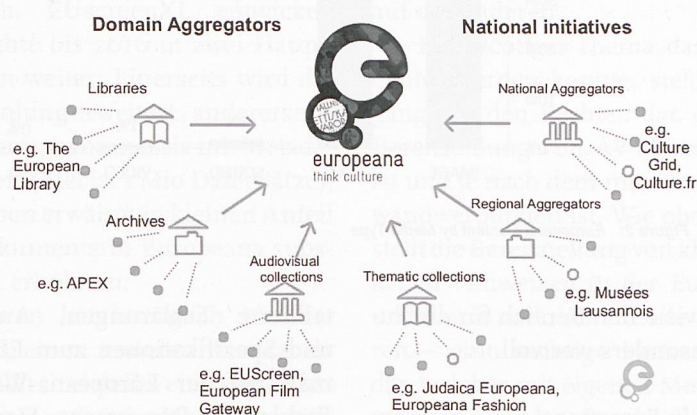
Domain Aggregators

National initiatives

europeana
think culture

Libraries

e.g. The European Library

Archives

e.g. APEX

Audiovisual collections

e.g. EUScreen, European Film Gateway

Thematic collections

e.g. Judaica Europeana, Europeana Fashion

National Aggregators

e.g. Culture Grid, Culture.fr

Regional Aggregators

e.g. Musées Lausannois